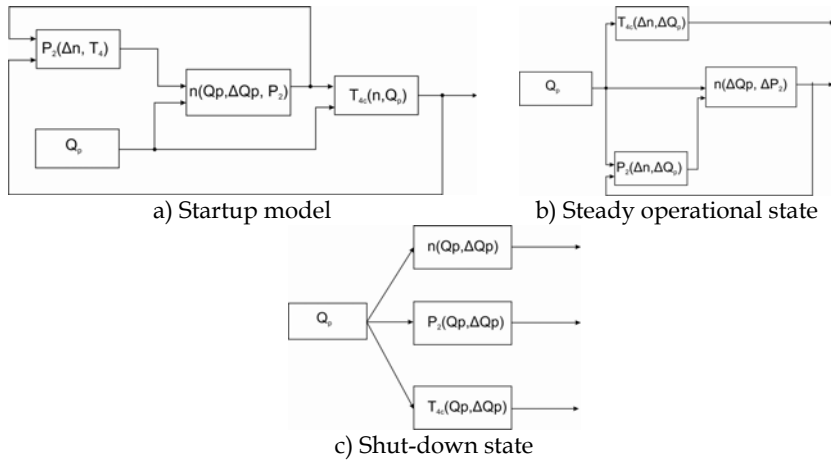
$P_2(\Delta n, T_4)$

$n(Qp, \Delta Qp, P_2)$

$T_{4c}(n, Q_p)$

$Q_p$

a) Startup model

$T_{4c}(\Delta n, \Delta Q_p)$

$Q_p$

$n(\Delta Qp, \Delta P_2)$

$P_2(\Delta n, \Delta Q_p)$

b) Steady operational state

$n(Qp, \Delta Qp)$

$Q_p$

$P_2(Qp, \Delta Qp)$

$T_{4c}(Qp, \Delta Qp)$

c) Shut-down state